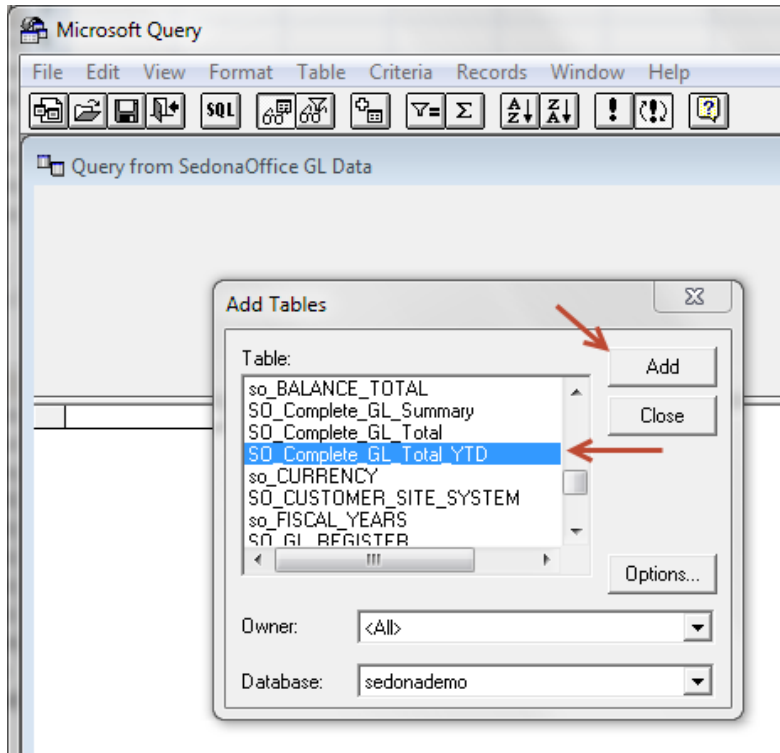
Microsoft Query

File Edit View Format Table Criteria Records Window Help

SQL

Query from SedonaOffice GL Data

Add Tables

Table:

so_BALANCE_TOTAL
SO_Complete_GL_Summary
SO_Complete_GL_Total
SO_Complete_GL_Total_YTD
so_CURRENCY
SO_CUSTOMER_SITE_SYSTEM
so_FISCAL_YEARS
SO_GL_REGISTER

Add
Close
Options...

Owner: <All>

Database: sedonademo